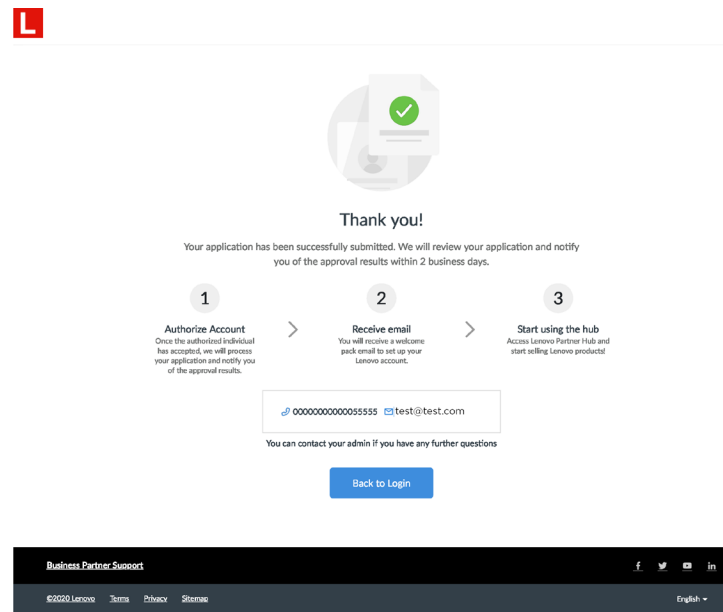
L

Thank you!

Your application has been successfully submitted. We will review your application and notify you of the approval results within 2 business days.

1

Authorize Account

Once the authorized individual has accepted, we will process your application and notify you of the approval results.

2

Receive email

You will receive a welcome pack email to set up your Lenovo account.

3

Start using the hub

Access Lenovo Partner Hub and start selling Lenovo products!

0000000000055555 test@test.com

You can contact your admin if you have any further questions

Back to Login

Business Partner Support

f in

©2020 Lenovo Terms Privacy Sitemap

English